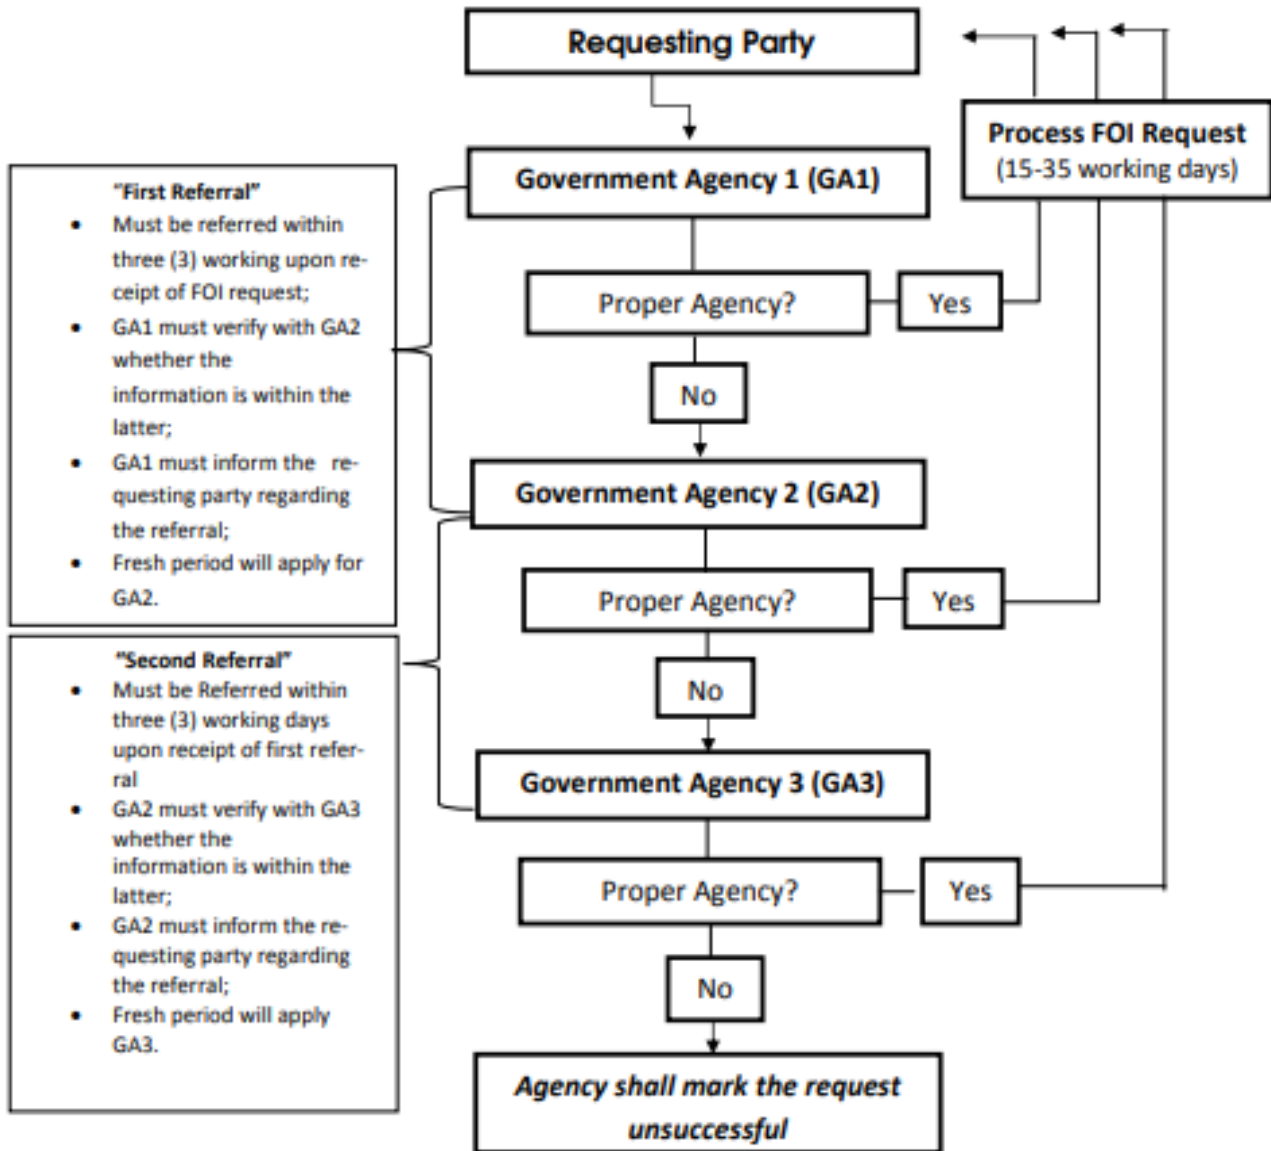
Requesting Party

Process FOI Request
(15-35 working days)

"First Referral"
- Must be referred within three (3) working upon receipt of FOI request;
- GA1 must verify with GA2 whether the information is within the latter;
- GA1 must inform the requesting party regarding the referral;
- Fresh period will apply for GA2.

Government Agency 1 (GA1)

Proper Agency?

Yes

No

Government Agency 2 (GA2)

Proper Agency?

Yes

No

"Second Referral"
- Must be Referred within three (3) working days upon receipt of first referral
- GA2 must verify with GA3 whether the information is within the latter;
- GA2 must inform the requesting party regarding the referral;
- Fresh period will apply GA3.

Government Agency 3 (GA3)

Proper Agency?

Yes

No

Agency shall mark the request unsuccessful